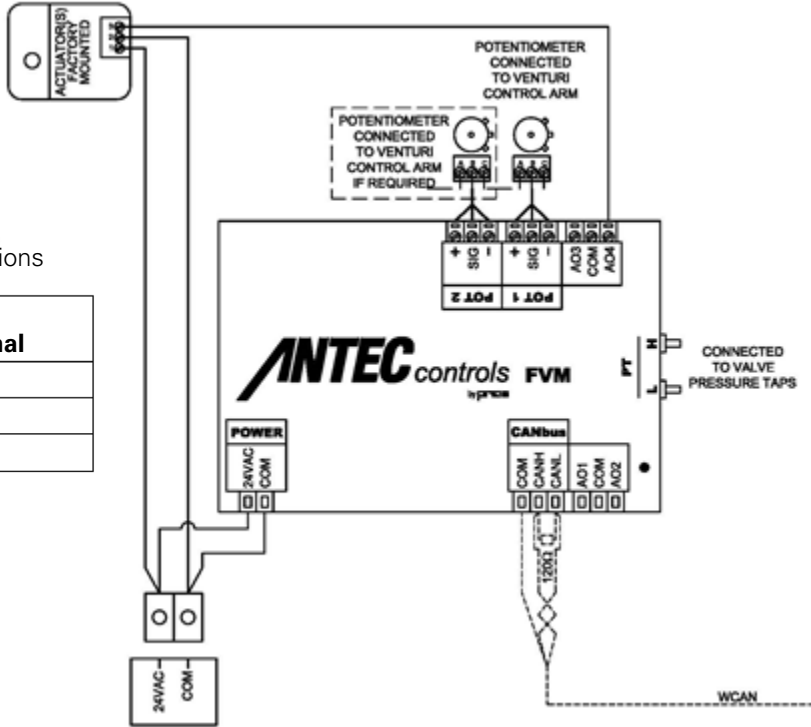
ACTUATOR(S) FACTORY MOUNTED

POTENTIOMETER CONNECTED TO VENTURI CONTROL ARM

POTENTIOMETER CONNECTED TO VENTURI CONTROL ARM IF REQUIRED

ions

nal

+ SIG -
POT 2

+ SIG -
POT 1

AO3 COM AO4

ANTEC controls FVM
by price

H
PT
L

CONNECTED TO VALVE PRESSURE TAPS

POWER
24VAC COM

CANbus
COM CANH CANL

AO1 COM AO2

120Ω

24VAC COM

WCAN